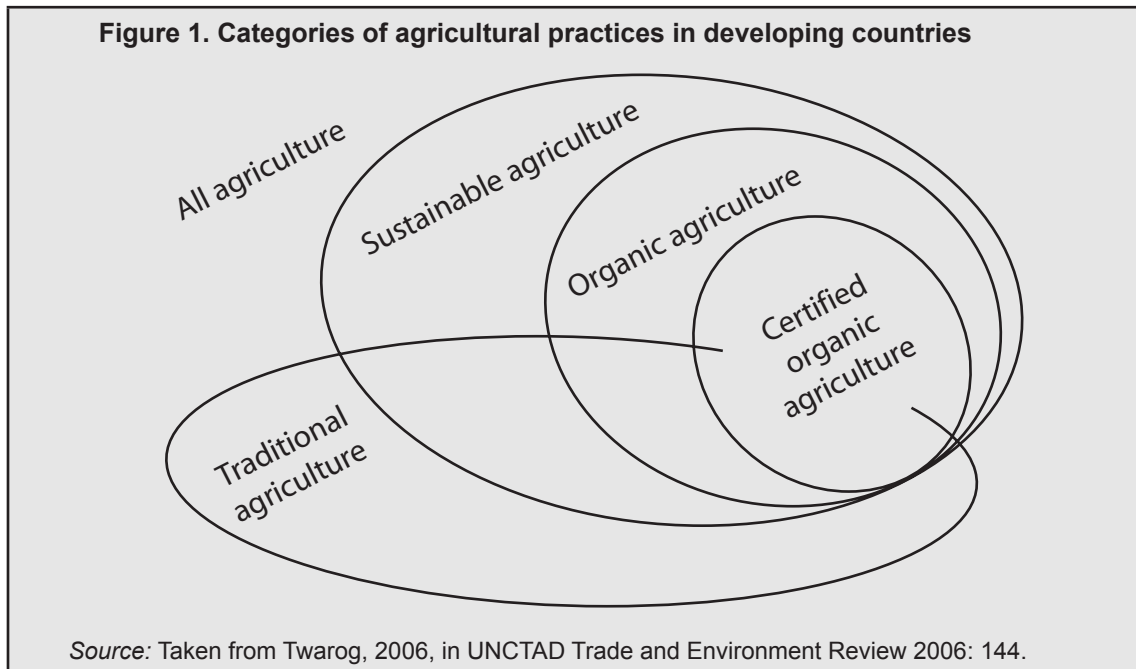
Figure 1. Categories of agricultural practices in developing countries

All agriculture

Sustainable agriculture

Organic agriculture

Certified organic agriculture

Traditional agriculture

Source: Taken from Twarog, 2006, in UNCTAD Trade and Environment Review 2006: 144.